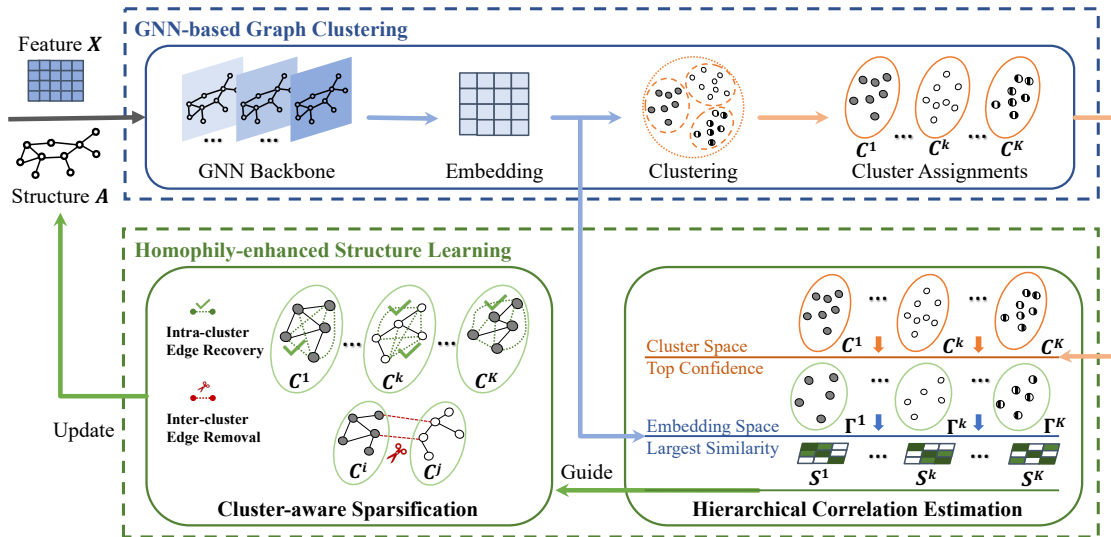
Feature $\boldsymbol{X}$

Structure $\boldsymbol{A}$

GNN-based Graph Clustering

GNN Backbone

Embedding

Clustering

Cluster Assignments

$\boldsymbol{C}^1$ $\boldsymbol{C}^k$ $\boldsymbol{C}^K$

Homophily-enhanced Structure Learning

Update

Intra-cluster Edge Recovery

Inter-cluster Edge Removal

$\boldsymbol{C}^1$ $\boldsymbol{C}^k$ $\boldsymbol{C}^K$

$\boldsymbol{C}^i$ $\boldsymbol{C}^j$

Cluster-aware Sparsification

Guide

$\boldsymbol{C}^1$ $\boldsymbol{C}^k$ $\boldsymbol{C}^K$

Cluster Space

Top Confidence

$\boldsymbol{\Gamma}^1$ $\boldsymbol{\Gamma}^k$ $\boldsymbol{\Gamma}^K$

Embedding Space

Largest Similarity

$\boldsymbol{S}^1$ $\boldsymbol{S}^k$ $\boldsymbol{S}^K$

Hierarchical Correlation Estimation